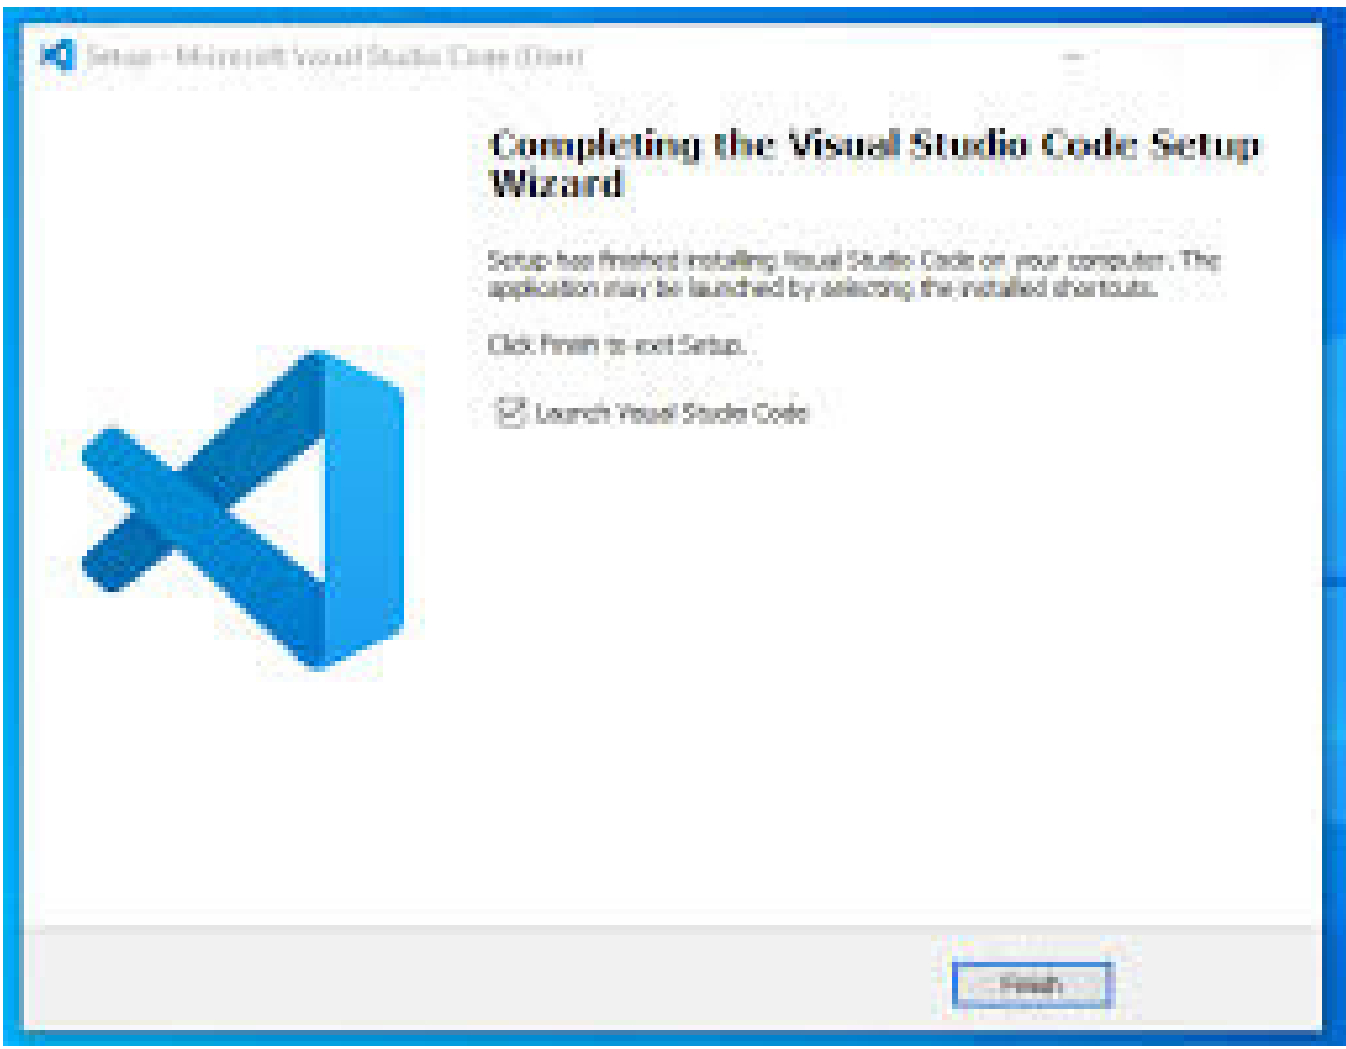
Setup - Microsoft Visual Studio Code (User)

Completing the Visual Studio Code Setup Wizard

Setup has finished installing Visual Studio Code on your computer. The application may be launched by selecting the installed shortcuts.

Click Finish to exit Setup.

Launch Visual Studio Code

Finish